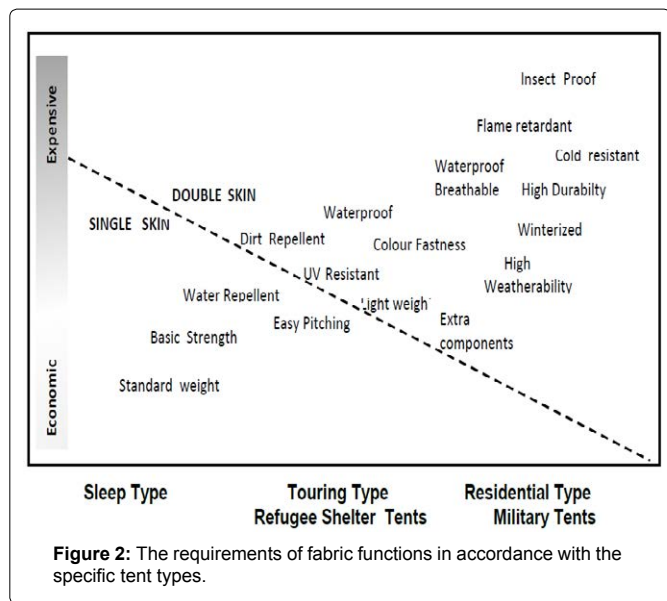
Expensive

Economic

Insect Proof

Flame retardant

Waterproof Breathable

Cold resistant

High Durabilty

DOUBLE SKIN

SINGLE SKIN

Waterproof

Dirt Repellent

Colour Fastness

Winterized

UV Resistant

High Weatherability

Water Repellent

Light weigh

Easy Pitching

Extra components

Basic Strength

Standard weight

Sleep Type

Touring Type
Refugee Shelter Tents

Residential Type
Military Tents

**Figure 2:** The requirements of fabric functions in accordance with the specific tent types.